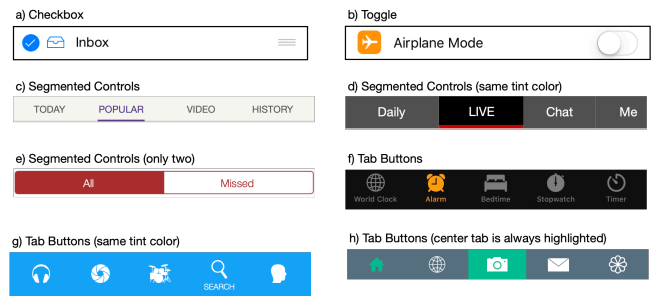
a) Checkbox

Inbox

b) Toggle

Airplane Mode

c) Segmented Controls

TODAY POPULAR VIDEO HISTORY

d) Segmented Controls (same tint color)

Daily LIVE Chat Me

e) Segmented Controls (only two)

All Missed

f) Tab Buttons

World Clock Alarm Bedtime Stopwatch Timer

g) Tab Buttons (same tint color)

SEARCH

h) Tab Buttons (center tab is always highlighted)